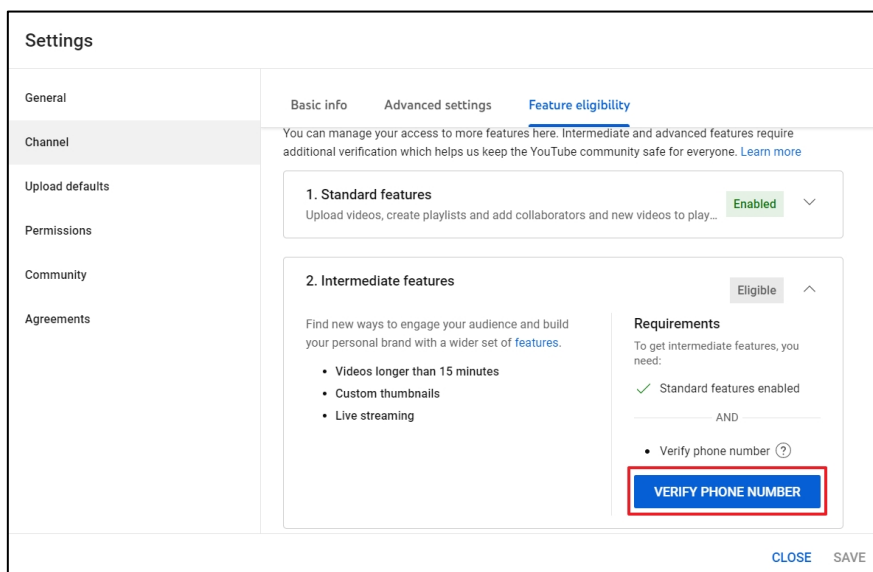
Settings

General

Channel

Upload defaults

Permissions

Community

Agreements

Basic info Advanced settings Feature eligibility

You can manage your access to more features here. Intermediate and advanced features require additional verification which helps us keep the YouTube community safe for everyone. Learn more

1. Standard features
Upload videos, create playlists and add collaborators and new videos to play...

Enabled

2. Intermediate features

Eligible

Find new ways to engage your audience and build your personal brand with a wider set of features.

- Videos longer than 15 minutes
- Custom thumbnails
- Live streaming

Requirements
To get intermediate features, you need:

Standard features enabled

AND

- Verify phone number ?

VERIFY PHONE NUMBER

CLOSE SAVE